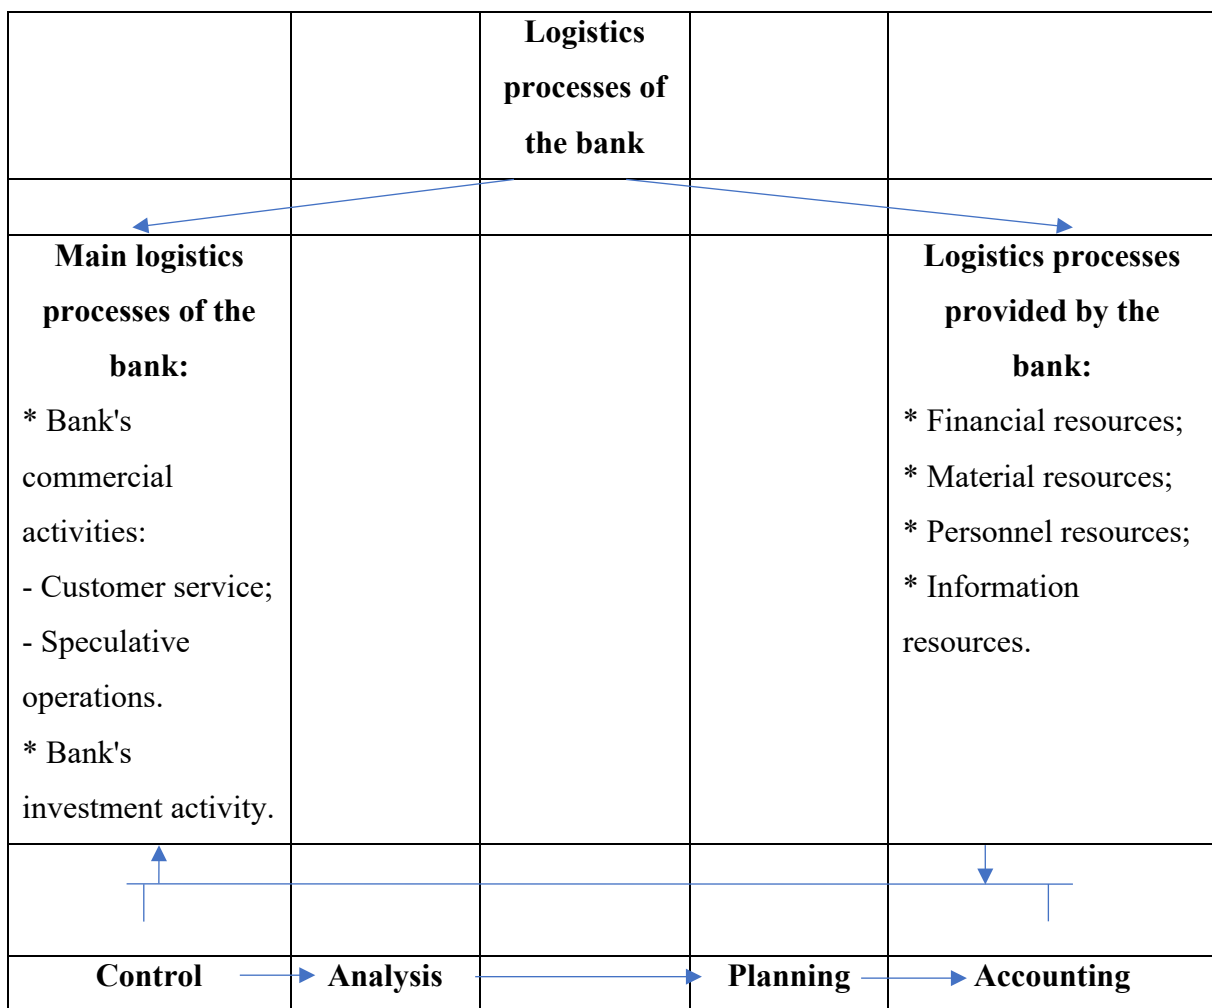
|  |  | **Logistics processes of the bank** |  |  |
|---|---|---|---|---|
|  |  |  |  |  |
| **Main logistics processes of the bank:** * Bank's commercial activities: - Customer service; - Speculative operations. * Bank's investment activity. |  |  |  | **Logistics processes provided by the bank:** * Financial resources; * Material resources; * Personnel resources; * Information resources. |
|  |  |  |  |  |
| **Control** | **Analysis** |  | **Planning** | **Accounting** |